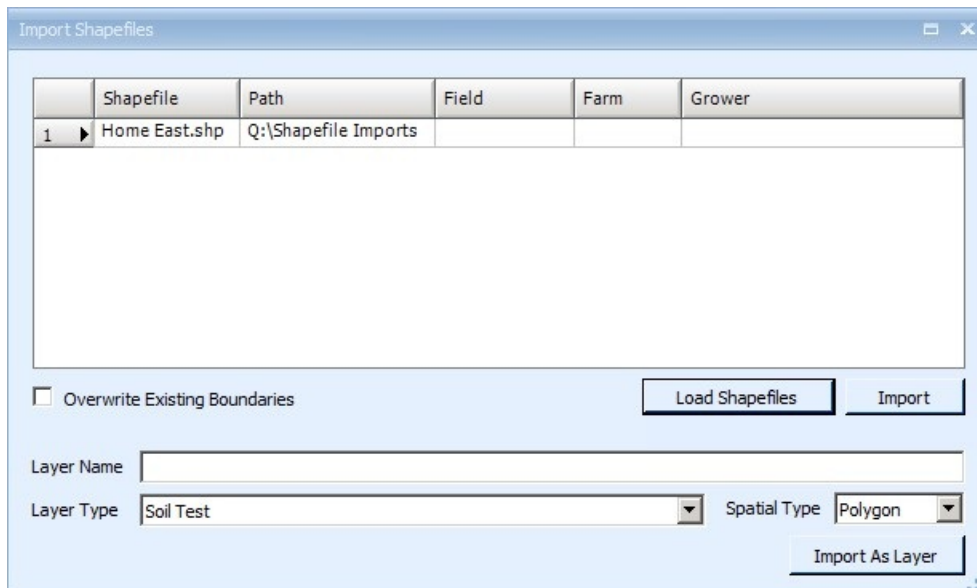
Import Shapefiles

| | Shapefile | Path | Field | Farm | Grower |
|---|---|---|---|---|---|
| 1 | Home East.shp | Q:\Shapefile Imports | | | |

Overwrite Existing Boundaries

Load Shapefiles

Import

Layer Name

Layer Type Soil Test

Spatial Type Polygon

Import As Layer